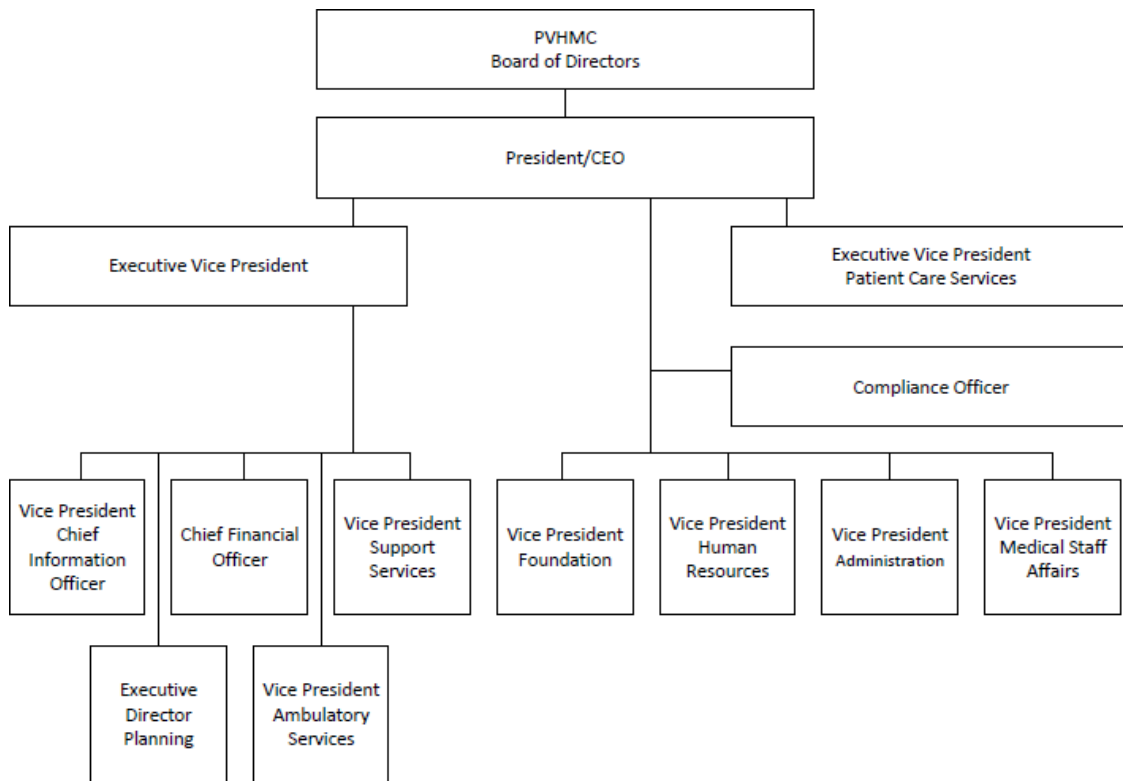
PVHMC
Board of Directors

President/CEO

Executive Vice President

Executive Vice President
Patient Care Services

Compliance Officer

Vice President
Chief
Information
Officer

Chief Financial
Officer

Vice President
Support
Services

Vice President
Foundation

Vice President
Human
Resources

Vice President
Administration

Vice President
Medical Staff
Affairs

Executive
Director
Planning

Vice President
Ambulatory
Services